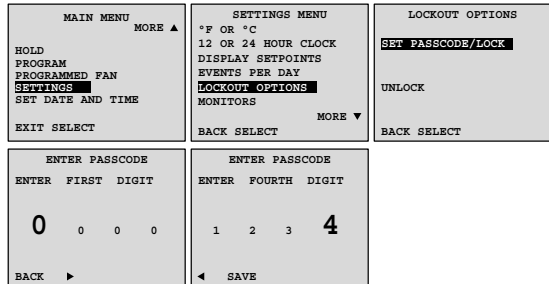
MAIN MENU
MORE ▲
HOLD
PROGRAM
PROGRAMMED FAN
SETTINGS
SET DATE AND TIME
EXIT SELECT

SETTINGS MENU
°F OR °C
12 OR 24 HOUR CLOCK
DISPLAY SETPOINTS
EVENTS PER DAY
LOCKOUT OPTIONS
MONITORS
MORE ▼
BACK SELECT

LOCKOUT OPTIONS
SET PASSCODE/LOCK
UNLOCK
BACK SELECT

ENTER PASSCODE
ENTER FIRST DIGIT
0 0 0 0
BACK ►

ENTER PASSCODE
ENTER FOURTH DIGIT
1 2 3 4
◄ SAVE